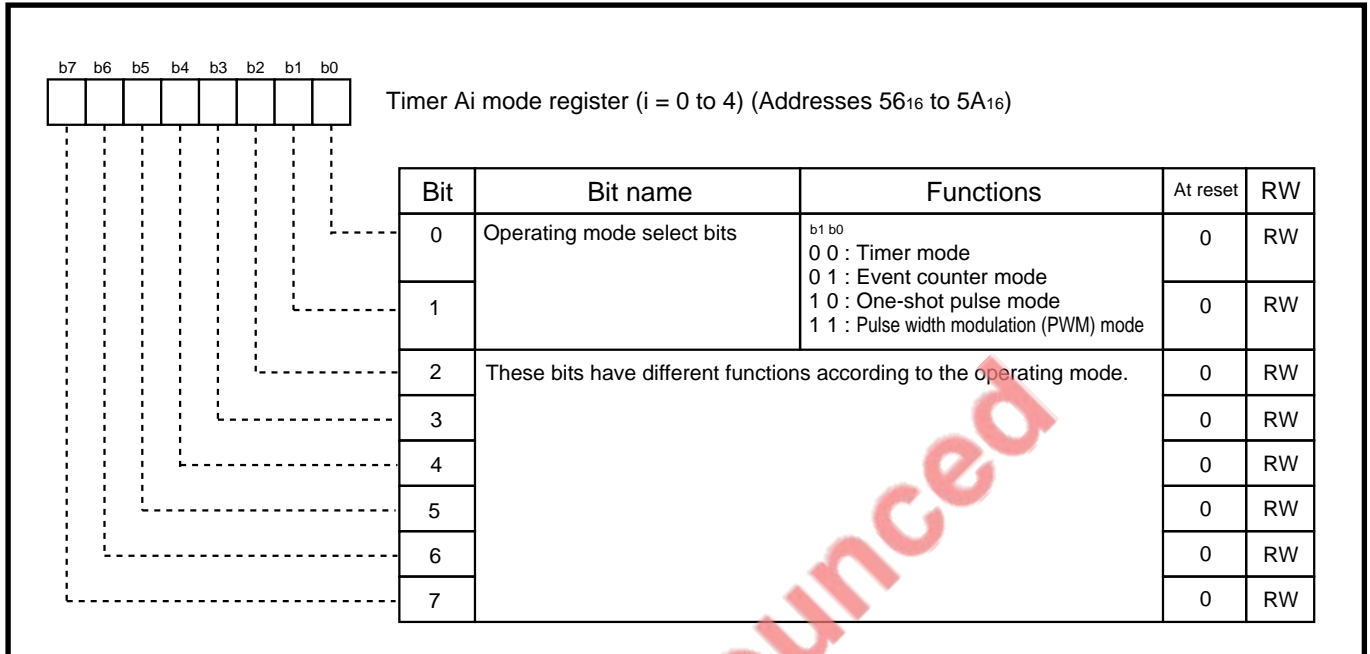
b7 b6 b5 b4 b3 b2 b1 b0

Timer Ai mode register (i = 0 to 4) (Addresses $56_{16}$ to $5A_{16}$)

| Bit | Bit name | Functions | At reset | RW |
|---|---|---|---|---|
| 0 | Operating mode select bits | b1 b0<br>0 0 : Timer mode<br>0 1 : Event counter mode<br>1 0 : One-shot pulse mode<br>1 1 : Pulse width modulation (PWM) mode | 0 | RW |
| 1 | | | 0 | RW |
| 2 | These bits have different functions according to the operating mode. | | 0 | RW |
| 3 | | | 0 | RW |
| 4 | | | 0 | RW |
| 5 | | | 0 | RW |
| 6 | | | 0 | RW |
| 7 | | | 0 | RW |

unced